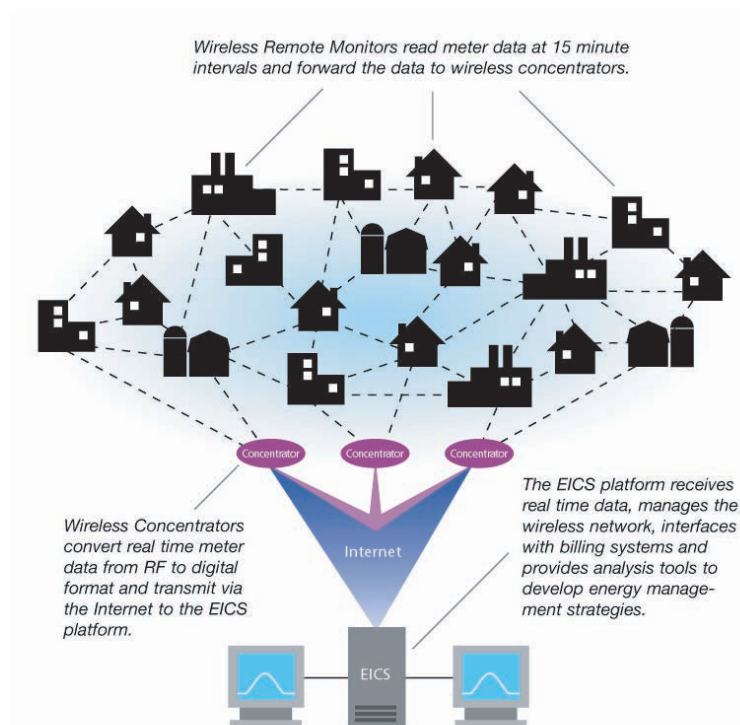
Wireless Remote Monitors read meter data at 15 minute intervals and forward the data to wireless concentrators.

Concentrator

Concentrator

Concentrator

Internet

Wireless Concentrators convert real time meter data from RF to digital format and transmit via the Internet to the EICS platform.

The EICS platform receives real time data, manages the wireless network, interfaces with billing systems and provides analysis tools to develop energy management strategies.

EICS